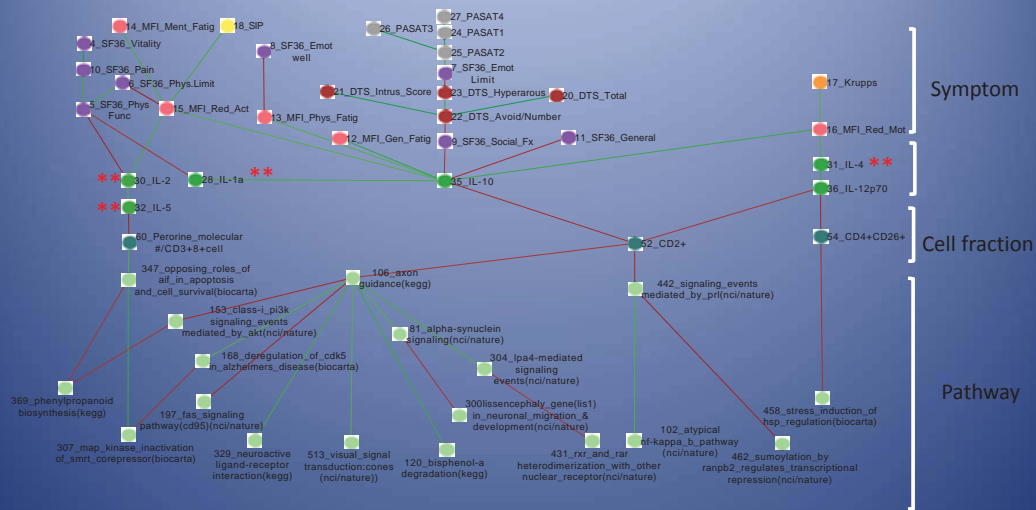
14_MFI_Ment_Fatig
18_SIP
4_SF36_Vitality
8_SF36_Emot well
10_SF36_Pain
6_SF36_Phys.Limit
5_SF36_Phys Func
15_MFI_Red_Act
13_MFI_Phys_Fatig
26_PASAT3
27_PASAT4
24_PASAT1
25_PASAT2
7_SF36_Emot Limit
21_DTS_Intrus_Score
23_DTS_Hyperarous
20_DTS_Total
22_DTS_Avoid/Number
12_MFI_Gen_Fatig
9_SF36_Social_Fx
11_SF36_General
17_Krupps
16_MFI_Red_Mot
Symptom
** 30_IL-2
28_IL-1a **
35_IL-10
31_IL-4 **
36_IL-12p70
** 32_IL-5
60_Perorine_molecular #/CD3+8+cell
52_CD2+
54_CD4+CD26+
Cell fraction
347_opposing_roles_of aif_in_apoptosis and_cell_survival(biocarta)
106_axon guidance(kegg)
442_signaling_events mediated_by_prl(nci/nature)
153_class-i_pi3k signaling_events mediated_by_akt(nci/nature)
81_alpha-synuclein signaling(nci/nature)
168_deregulation_of_cdk5 in_alzheimers_disease(biocarta)
304_lpa4-mediated signaling events(nci/nature)
369_phenylpropanoid biosynthesis(kegg)
197_fas_signaling pathway(cd95)(nci/nature)
300lissencephaly_gene(lis1) in_neuronal_migration_& development(nci/nature)
458_stress_induction_of hsp_regulation(biocarta)
Pathway
307_map_kinase_inactivation of_smrt_corepressor(biocarta)
329_neuroactive ligand-receptor interaction(kegg)
513_visual_signal transduction:cones (nci/nature))
120_bisphenol-a degradation(kegg)
431_rxr_and_rar heterodimerization_with_other nuclear_receptor(nci/nature)
102_atypical nf-kappa_b_pathway (nci/nature)
462_sumoylation_by ranbp2_regulates_transcriptional repression(nci/nature)